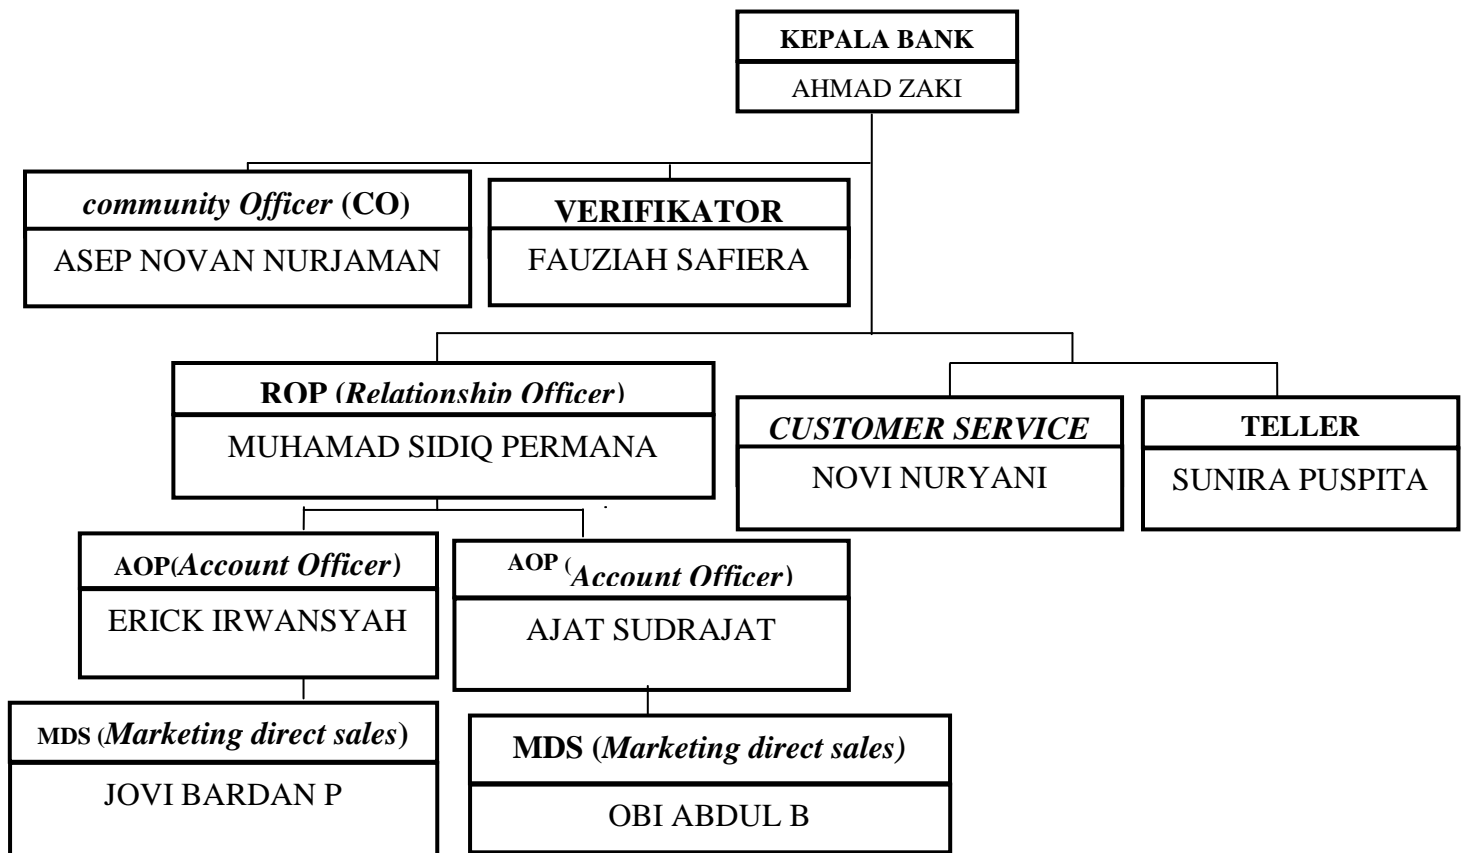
KEPALA BANK
AHMAD ZAKI

community Officer (CO)
ASEP NOVAN NURJAMAN

VERIFIKATOR
FAUZIAH SAFIERA

ROP (Relationship Officer)
MUHAMAD SIDIQ PERMANA

CUSTOMER SERVICE
NOVI NURYANI

TELLER
SUNIRA PUSPITA

AOP(Account Officer)
ERICK IRWANSYAH

AOP (Account Officer)
AJAT SUDRAJAT

MDS (Marketing direct sales)
JOVI BARDAN P

MDS (Marketing direct sales)
OBI ABDUL B